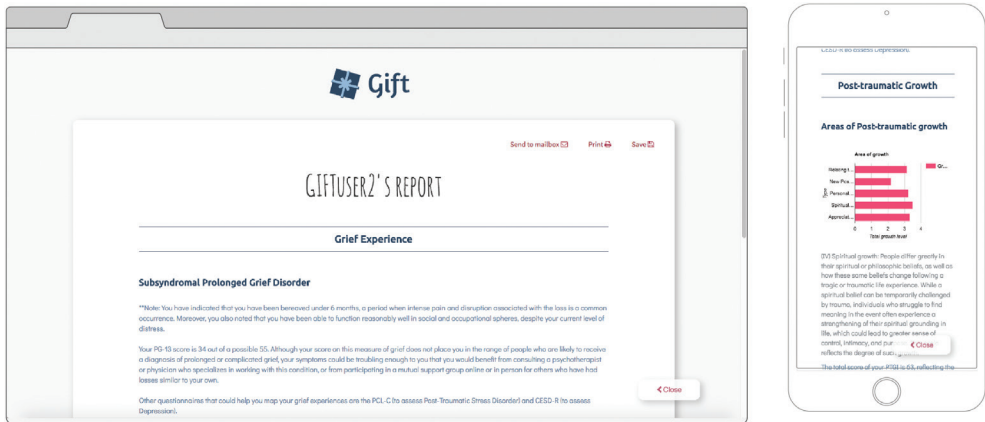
Gift

Send to mailbox Print Save

GIFTUSER2'S REPORT

Grief Experience

Subsyndromal Prolonged Grief Disorder

**Note: You have indicated that you have been bereaved under 6 months, a period when intense pain and disruption associated with the loss is a common occurrence. Moreover, you also noted that you have been able to function reasonably well in social and occupational spheres, despite your current level of distress.

Your PG-13 score is 34 out of a possible 55. Although your score on this measure of grief does not place you in the range of people who are likely to receive a diagnosis of prolonged or complicated grief, your symptoms could be troubling enough to you that you would benefit from consulting a psychotherapist or physician who specializes in working with this condition, or from participating in a mutual support group online or in person for others who have had losses similar to your own.

Other questionnaires that could help you map your grief experiences are the PCL-C (to assess Post-Traumatic Stress Disorder) and CESD-R (to assess Depression).

Close

CESD-R (to assess Depression).

Post-traumatic Growth

Areas of Post-traumatic growth

Area of growth

Gr...

Relating t...

New Pos...

Personal...

Spiritual...

Appreciat...

0 1 2 3 4

Total growth level

(IV) Spiritual growth: People differ greatly in their spiritual or philosophic beliefs, as well as how these same beliefs change following a tragic or traumatic life experience. While a spiritual belief can be temporarily challenged by trauma, individuals who struggle to find meaning in the event often experience a strengthening of their spiritual grounding in life, which could lead to greater sense of control, intimacy, and pur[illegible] reflects the degree of such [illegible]

Close

The total score of your PTGI is 63, reflecting the